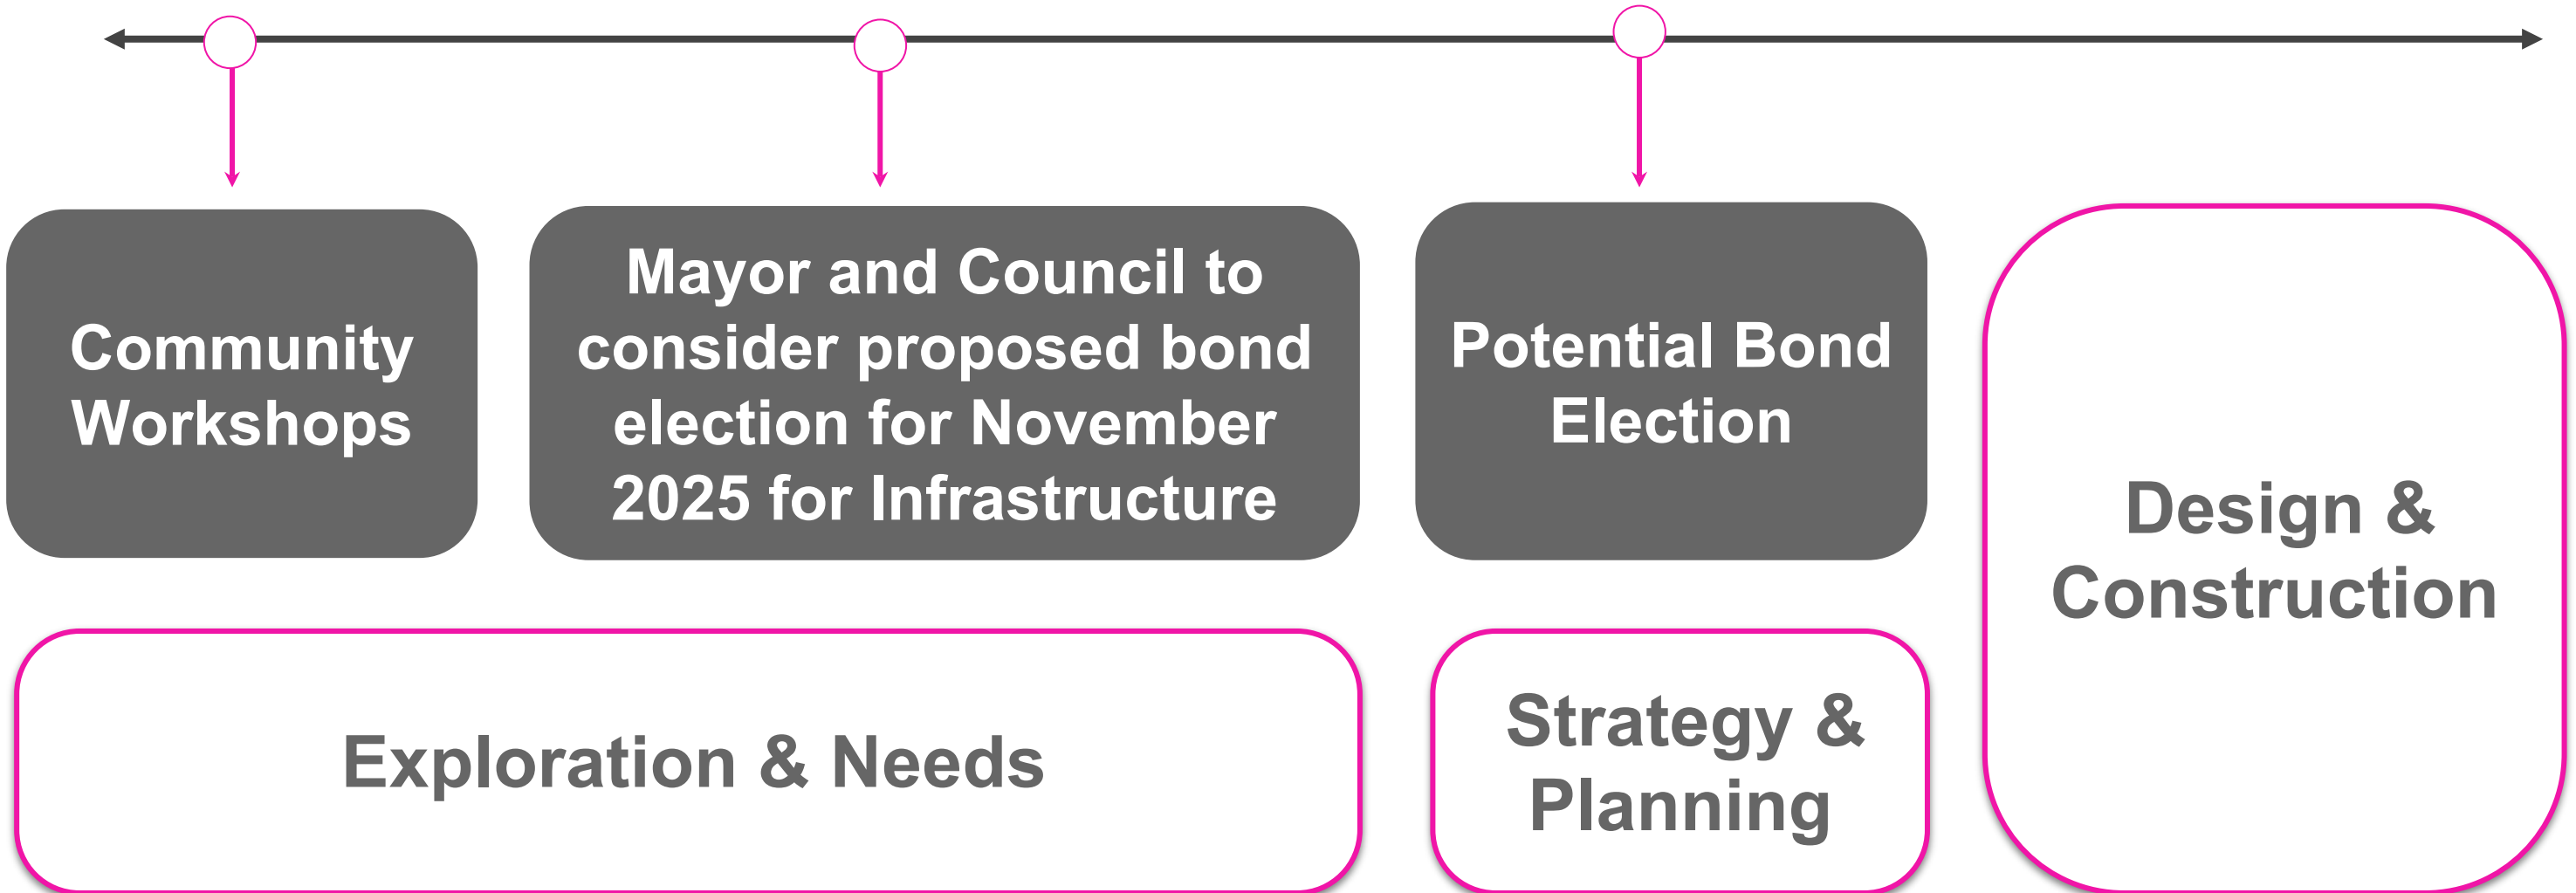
Community Workshops

Mayor and Council to consider proposed bond election for November 2025 for Infrastructure

Potential Bond Election

Design & Construction

Exploration & Needs

Strategy & Planning